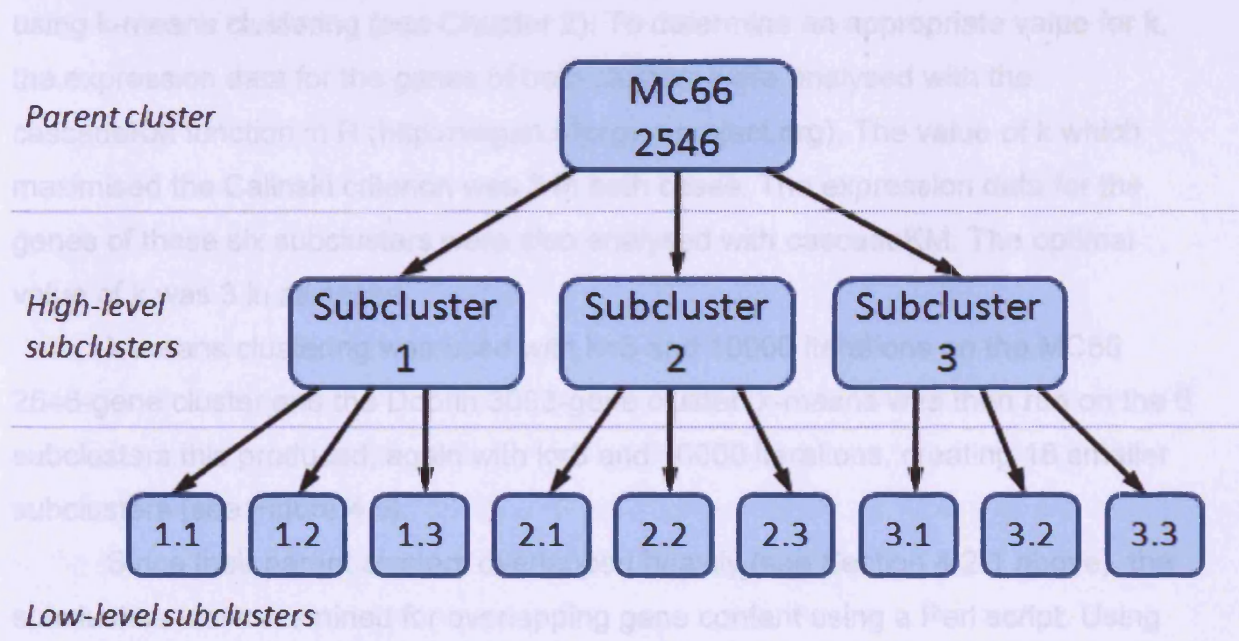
using k-means clustering (see Cluster 3). To determine an appropriate value for k, the expression data for the genes of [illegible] analysed with the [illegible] function in R (http://vegan.r-forge.r-project.org). The value of k which maximised the Calinski criterion was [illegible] each case. The expression data for the genes of these six subclusters were also analysed with cascadeKM. The optimal value of k was 3 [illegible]

Parent cluster

MC66
2546

High-level subclusters

Subcluster 1

Subcluster 2

Subcluster 3

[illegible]ans clustering was used with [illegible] and 10000 iterations on the MC66 2546-gene cluster and the D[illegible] 3063-gene cluster. K-means was then run on the 6 subclusters this produced, again with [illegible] and 10000 iterations, creating 18 smaller subclusters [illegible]

1.1 1.2 1.3 2.1 2.2 2.3 3.1 3.2 3.3

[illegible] (see section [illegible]) the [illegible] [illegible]ned for overlapping gene content using a Perl script. Using

Low-level subclusters